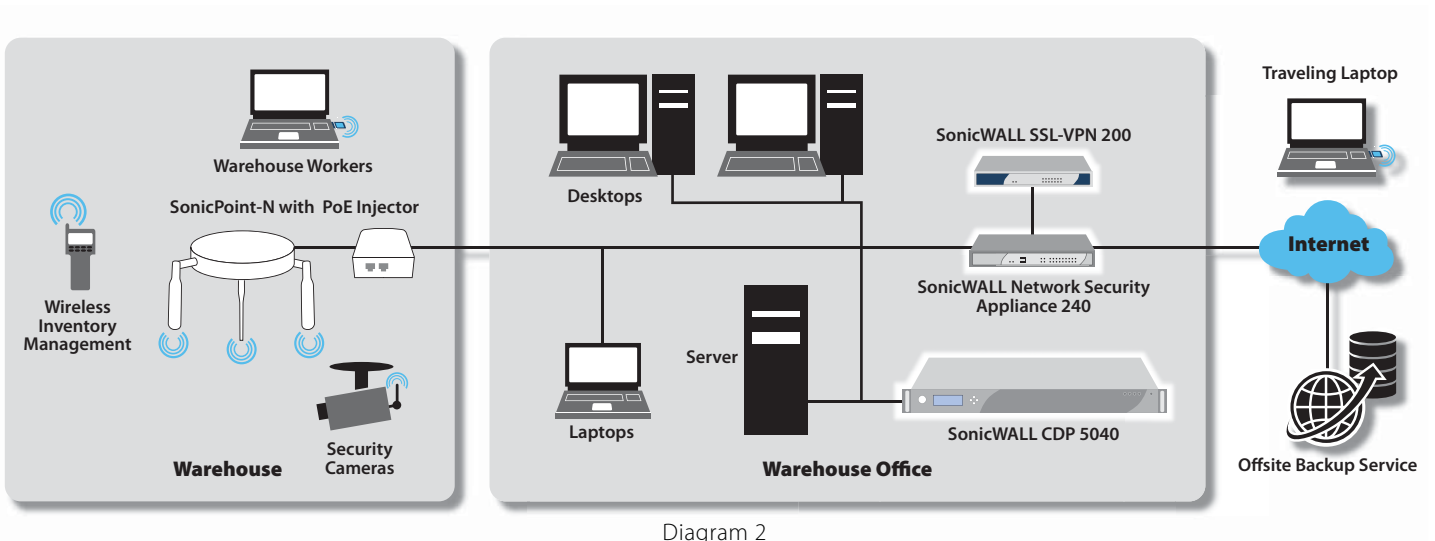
Warehouse Workers

SonicPoint-N with PoE Injector

Wireless Inventory Management

Security Cameras

Warehouse

Desktops

Laptops

Server

Warehouse Office

SonicWALL SSL-VPN 200

SonicWALL Network Security Appliance 240

SonicWALL CDP 5040

Traveling Laptop

Internet

Offsite Backup Service

Diagram 2